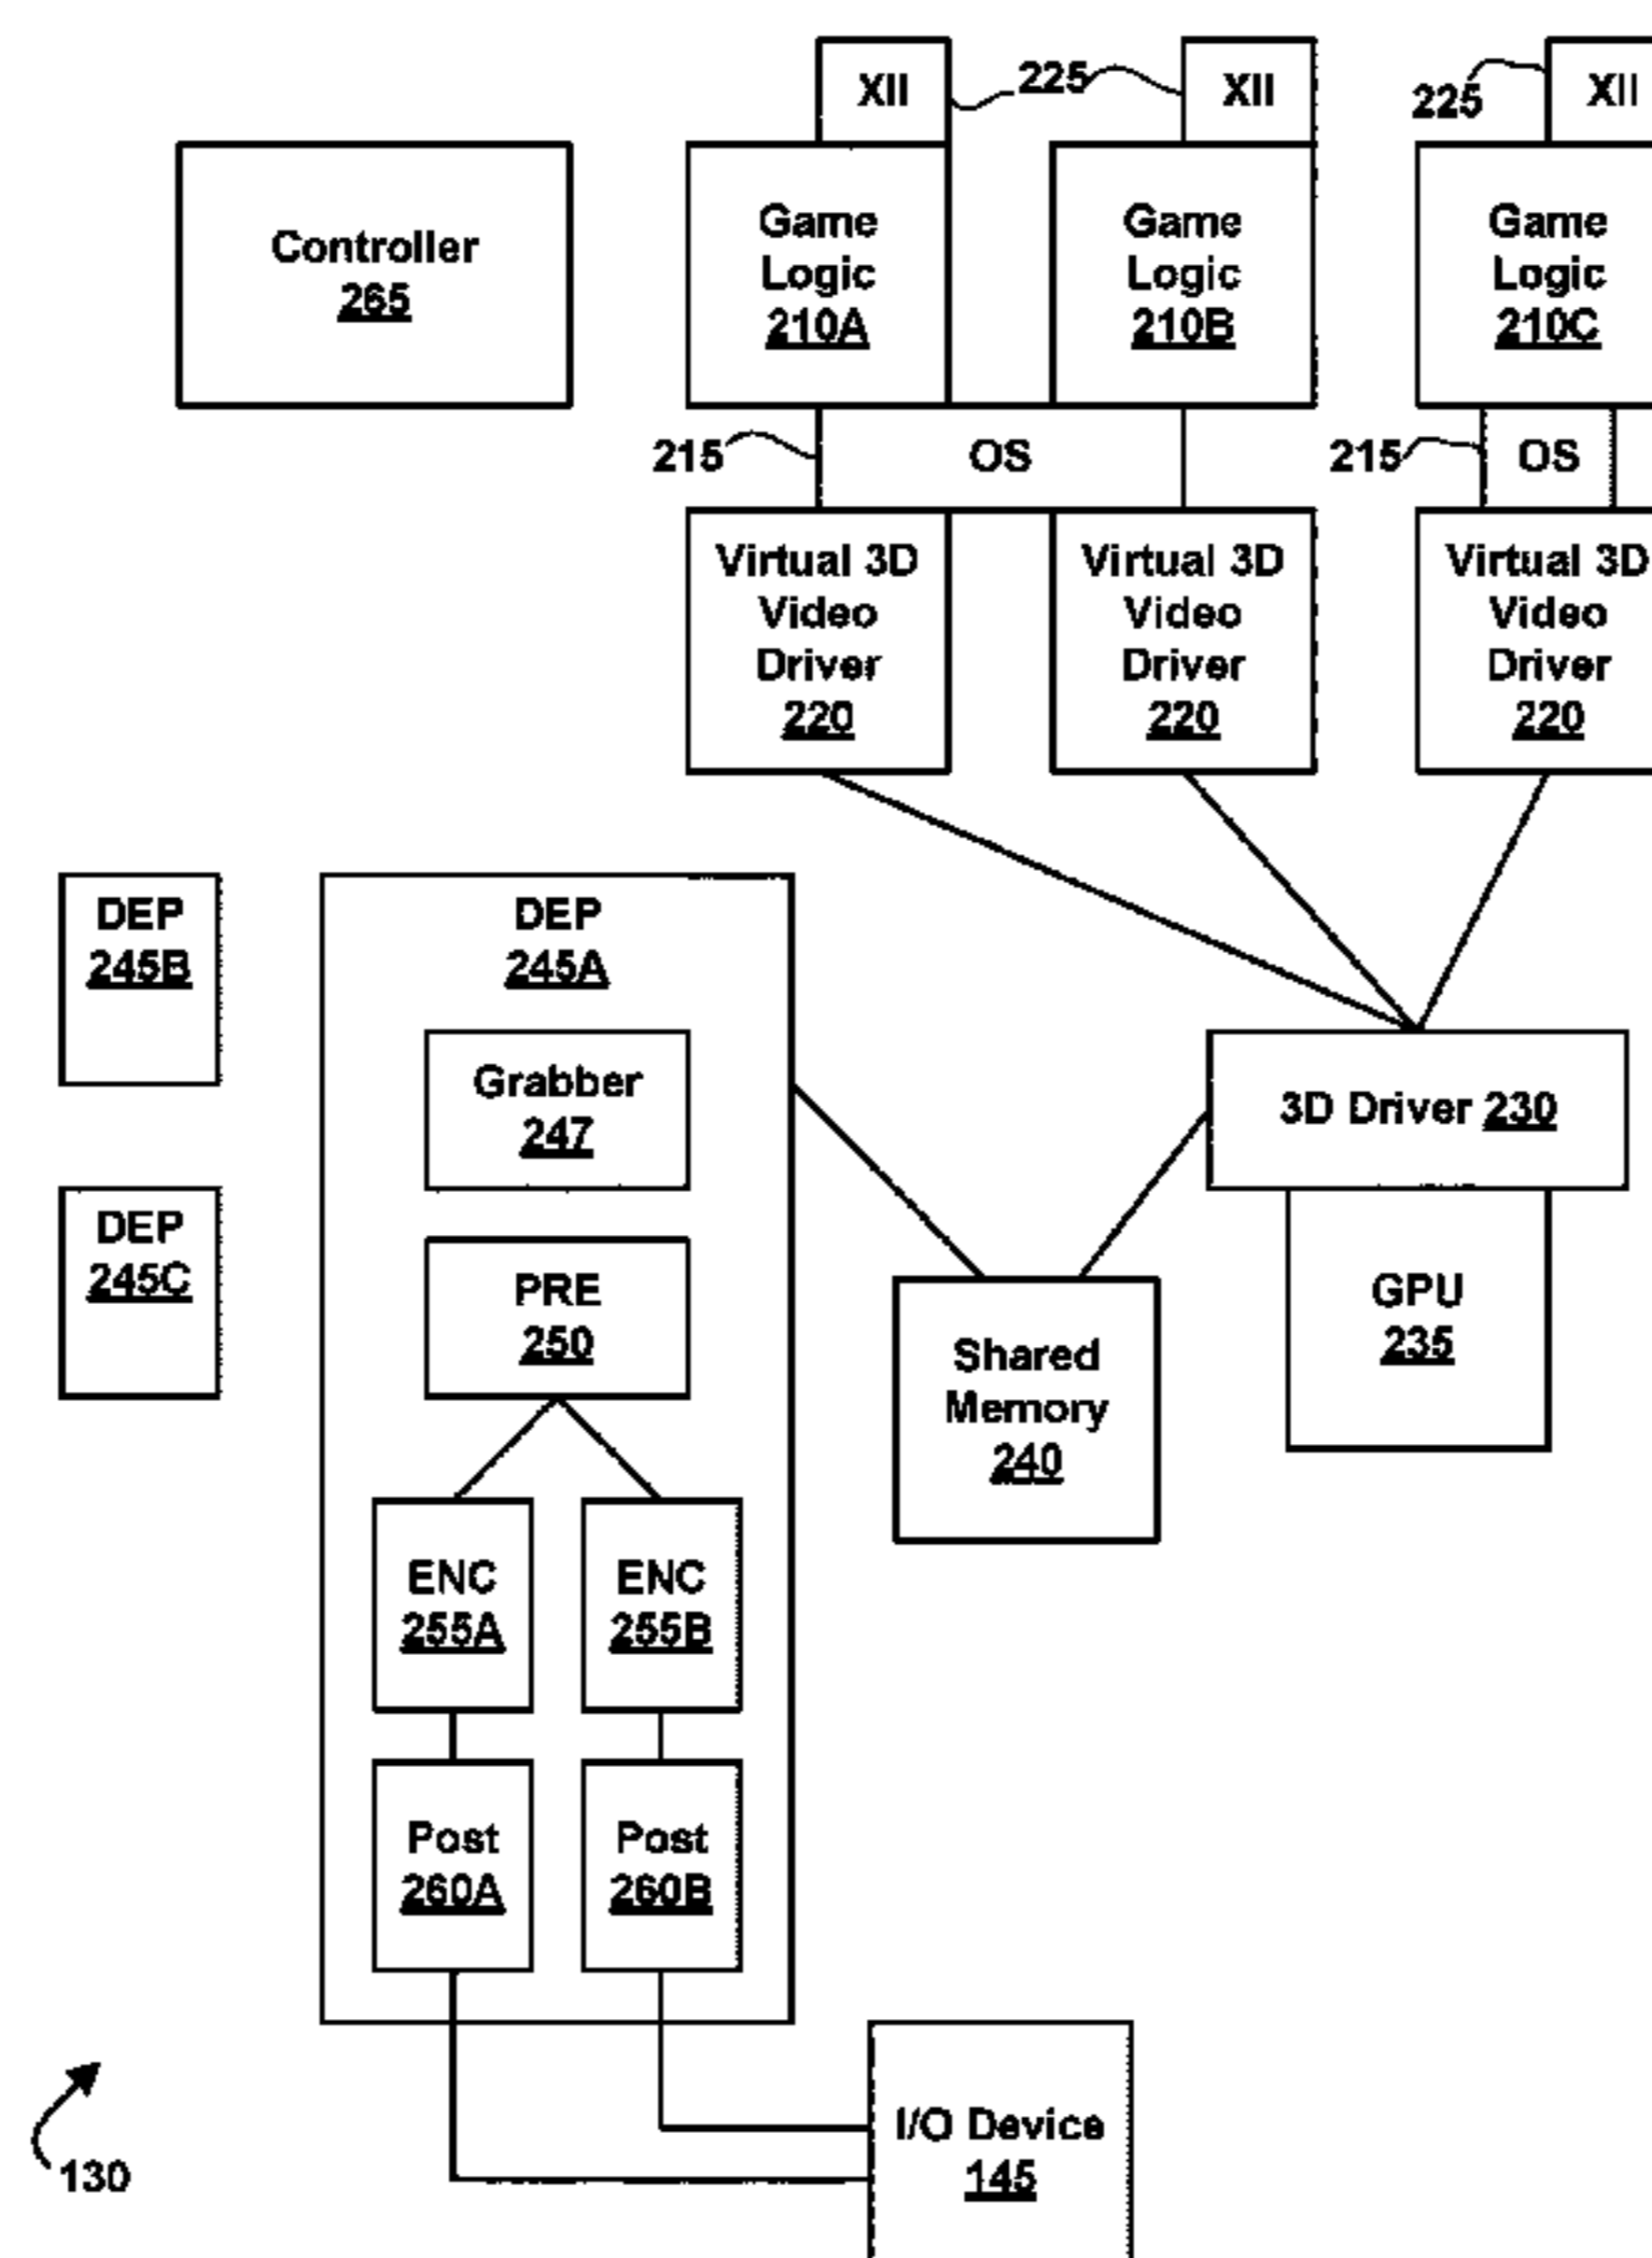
XII

225

XII

225

XII

Controller 265

Game Logic 210A

Game Logic 210B

Game Logic 210C

215

OS

215

OS

Virtual 3D Video Driver 220

Virtual 3D Video Driver 220

Virtual 3D Video Driver 220

DEP 245B

DEP 245A

Grabber 247

3D Driver 230

DEP 245C

PRE 250

GPU 235

Shared Memory 240

ENC 255A

ENC 255B

Post 260A

Post 260B

I/O Device 145

130